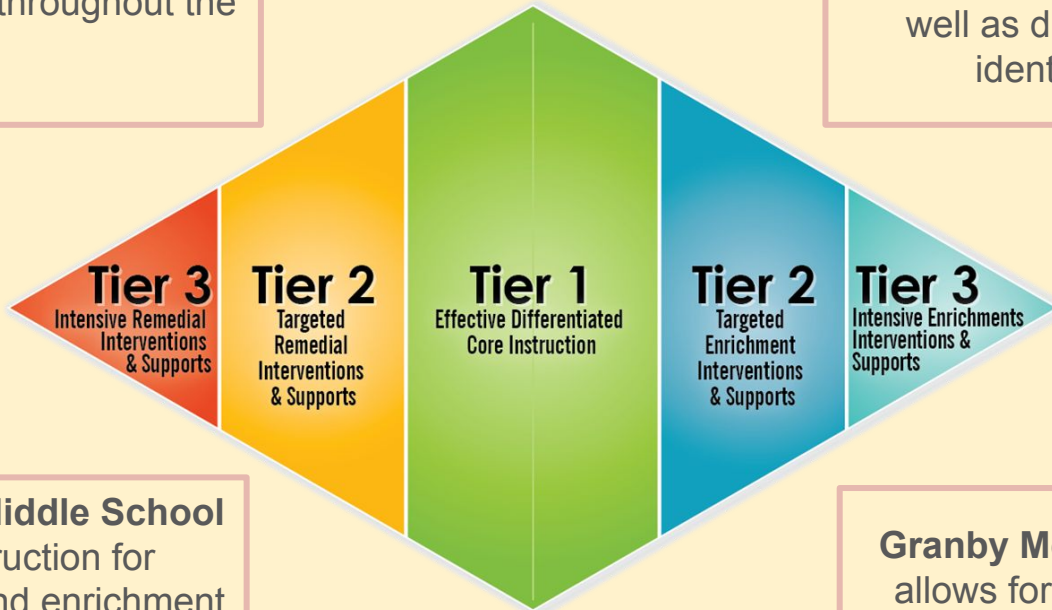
throughout the

well as d
ident

Tier 3
Intensive Remedial Interventions & Supports

Tier 2
Targeted Remedial Interventions & Supports

Tier 1
Effective Differentiated Core Instruction

Tier 2
Targeted Enrichment Interventions & Supports

Tier 3
Intensive Enrichments Interventions & Supports

iddle School
ruction for
nd enrichment

Granby M
allows for